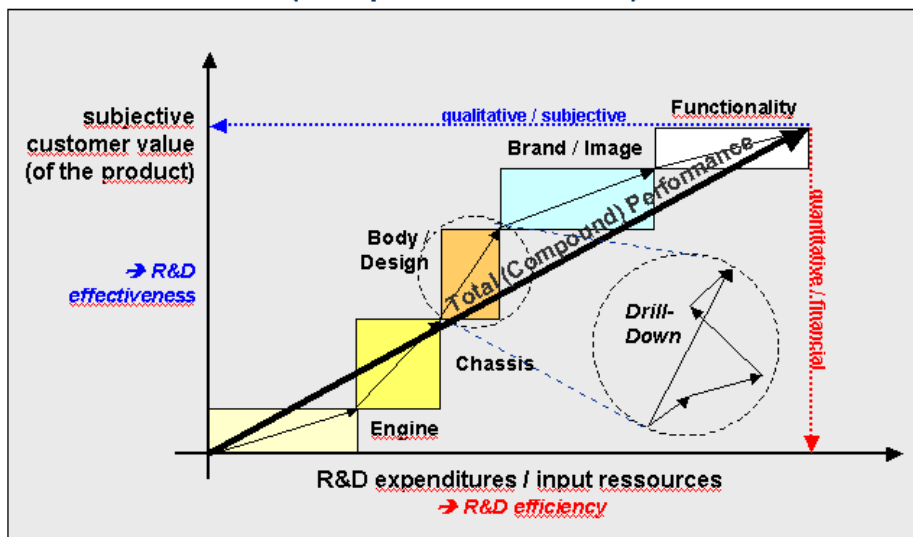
subjective customer value (of the product)

→ R&D effectiveness

qualitative / subjective

Functionality

Brand / Image

Body / Design

Total (Compound) Performance

Drill-Down

Chassis

Engine

quantitative / financial

R&D expenditures / input ressources

→ R&D efficiency